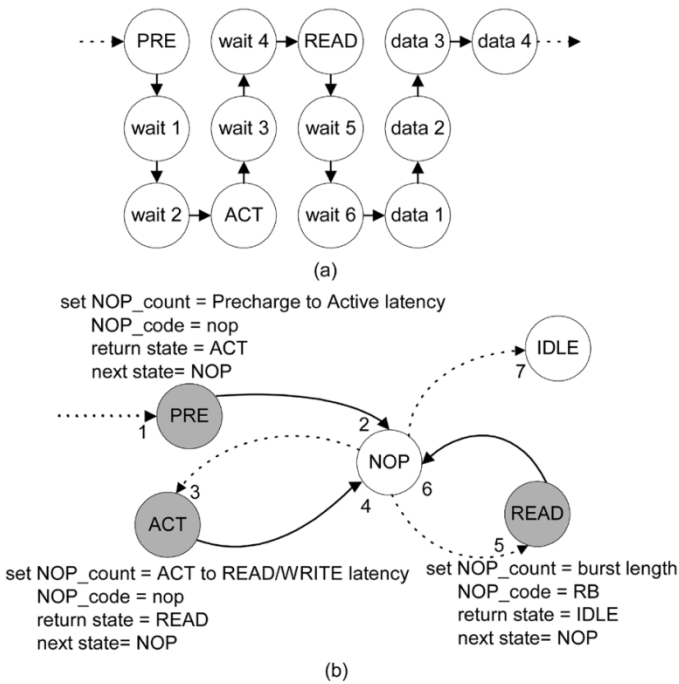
PRE
wait 4
READ
data 3
data 4
wait 1
wait 3
wait 5
data 2
wait 2
ACT
wait 6
data 1

(a)

set NOP_count = Precharge to Active latency
NOP_code = nop
return state = ACT
next state= NOP

IDLE
7
PRE
1
2
NOP
6
3
ACT
4
READ
5

set NOP_count = ACT to READ/WRITE latency
NOP_code = nop
return state = READ
next state= NOP

set NOP_count = burst length
NOP_code = RB
return state = IDLE
next state= NOP

(b)